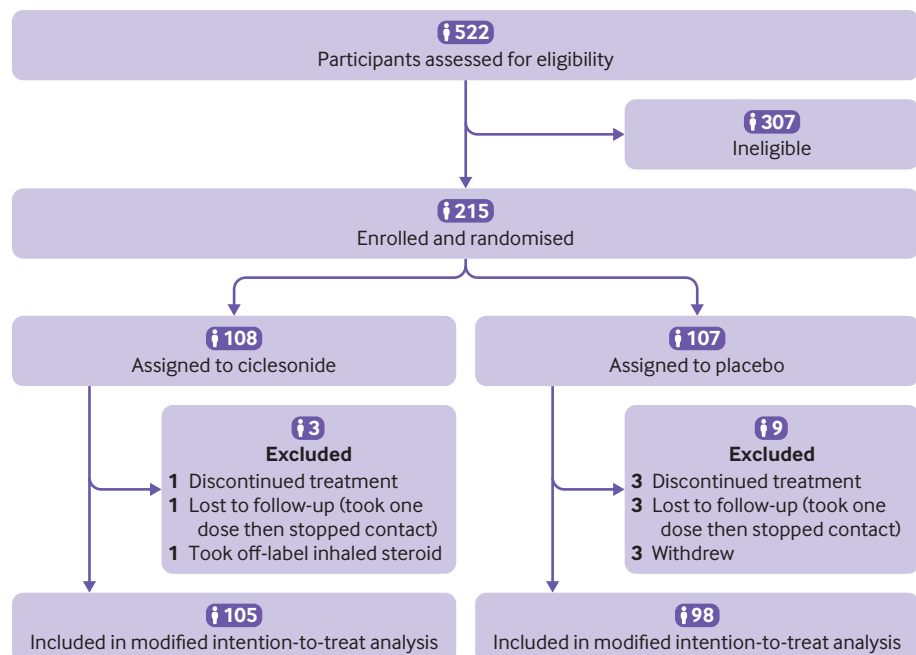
522
Participants assessed for eligibility

307
Ineligible

215
Enrolled and randomised

108
Assigned to ciclesonide

3
Excluded
1 Discontinued treatment
1 Lost to follow-up (took one dose then stopped contact)
1 Took off-label inhaled steroid

105
Included in modified intention-to-treat analysis

107
Assigned to placebo

9
Excluded
3 Discontinued treatment
3 Lost to follow-up (took one dose then stopped contact)
3 Withdrew

98
Included in modified intention-to-treat analysis